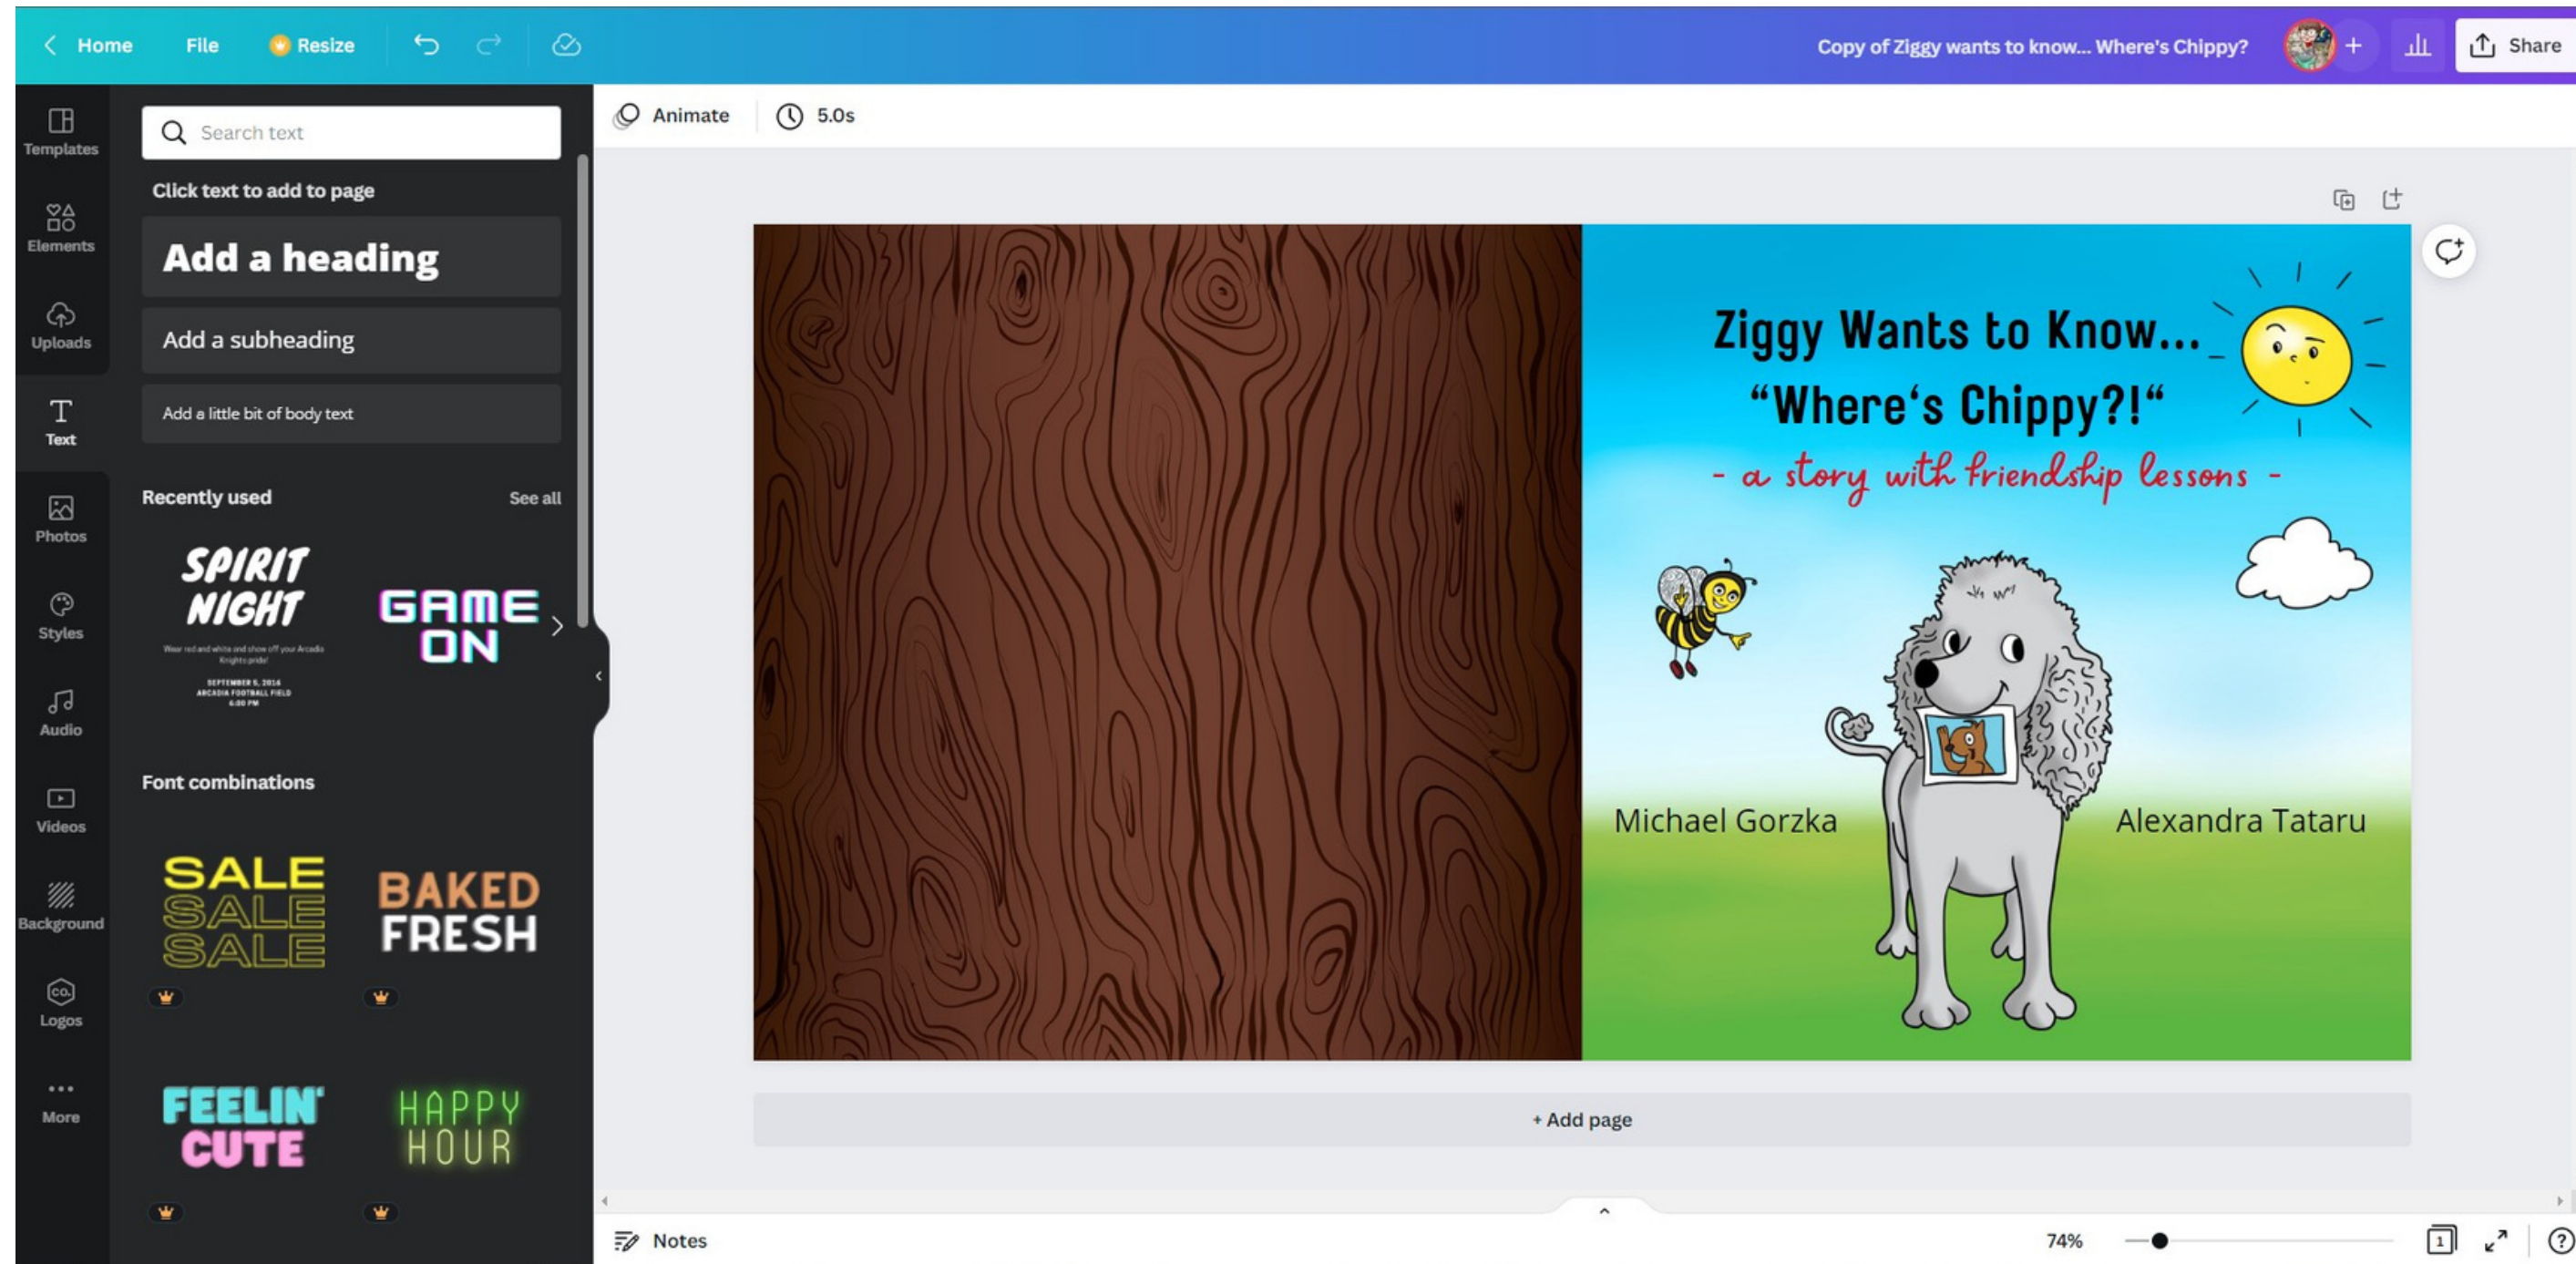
Home File Resize

Copy of Ziggy wants to know... Where's Chippy?

Share

Templates

Elements

Uploads

Text

Photos

Styles

Audio

Videos

Background

Logos

More

Search text

Click text to add to page

Add a heading

Add a subheading

Add a little bit of body text

Recently used

See all

SPIRIT NIGHT

Wear red and white and show off your Arcadia Knights pride!

SEPTEMBER 5, 2016
ARCADIA FOOTBALL FIELD
6:00 PM

GAME ON

Font combinations

SALE SALE SALE

BAKED FRESH

FEELIN' CUTE

HAPPY HOUR

Animate

5.0s

Ziggy Wants to Know...
“Where‘s Chippy?!“
- a story with friendship lessons -

Michael Gorzka

Alexandra Tataru

+ Add page

Notes

74%